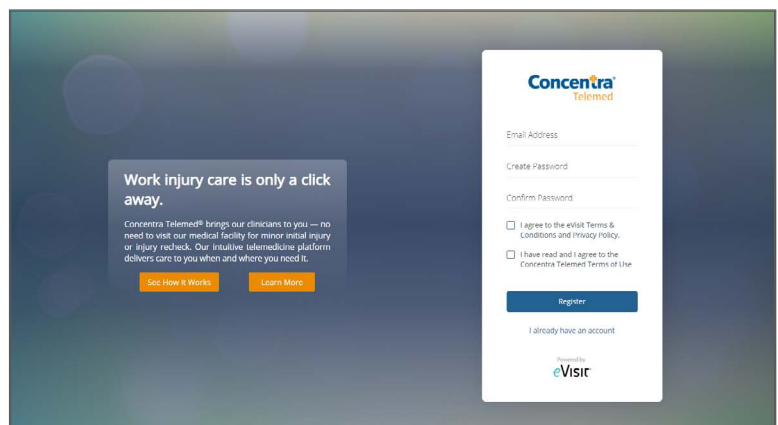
Work injury care is only a click away.

Concentra Telemed® brings our clinicians to you — no need to visit our medical facility for minor initial injury or injury recheck. Our intuitive telemedicine platform delivers care to you when and where you need it.

See How it Works

Learn More

Concentra®
Telemed

Email Address

Create Password

Confirm Password

I agree to the eVisit Terms & Conditions and Privacy Policy.

I have read and I agree to the Concentra Telemed Terms of Use

Register

I already have an account

Powered by
eVisit